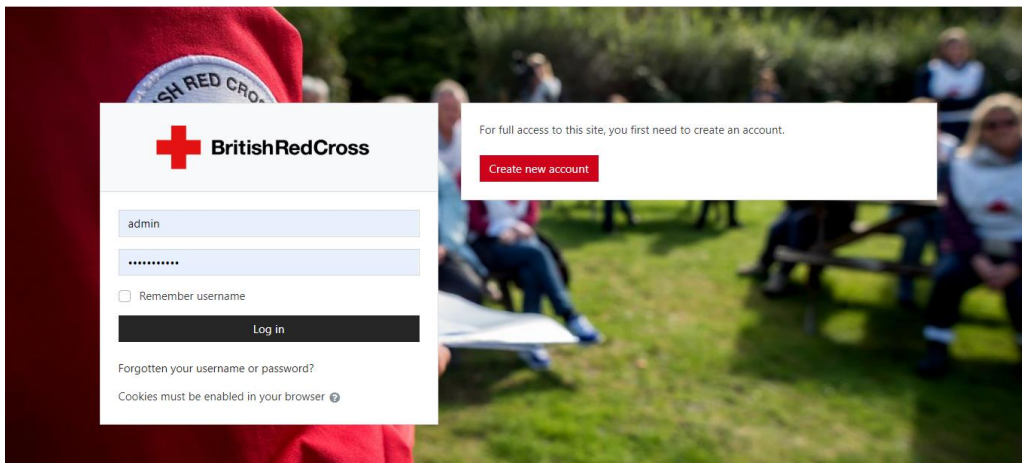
SH RED CRO

BritishRedCross

admin

•••••••••••

Remember username

Log in

Forgotten your username or password?

Cookies must be enabled in your browser

For full access to this site, you first need to create an account.

Create new account